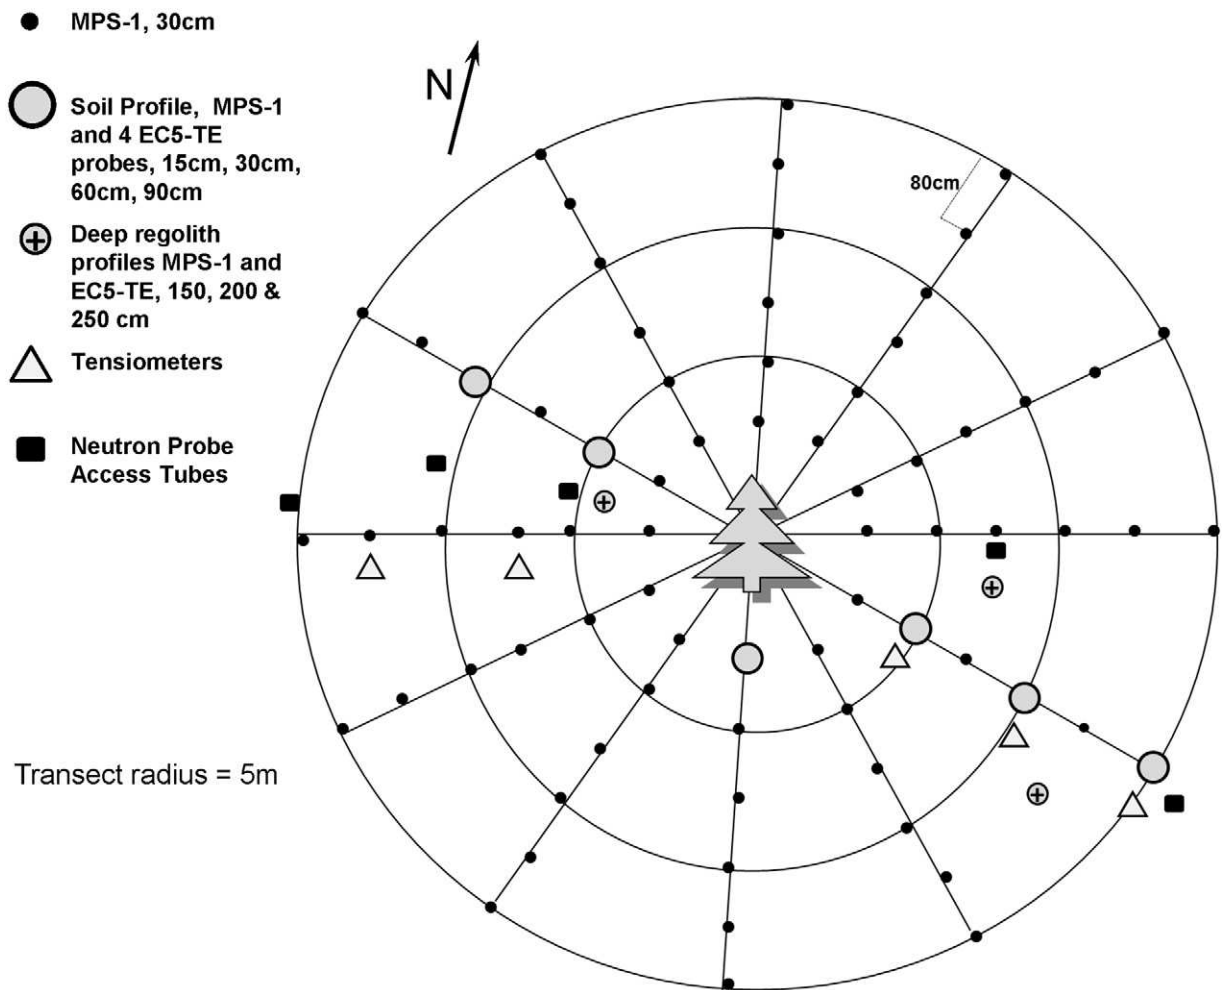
MPS-1, 30cm

Soil Profile, MPS-1 and 4 EC5-TE probes, 15cm, 30cm, 60cm, 90cm

Deep regolith profiles MPS-1 and EC5-TE, 150, 200 & 250 cm

Tensiometers

Neutron Probe Access Tubes

N

80cm

Transect radius = 5m